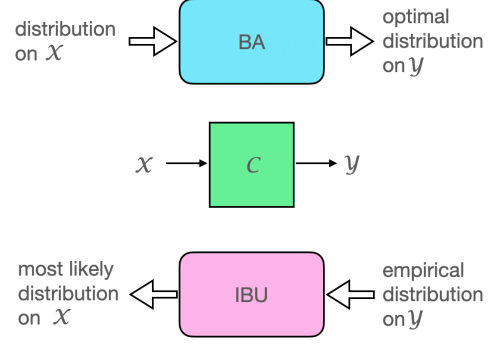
distribution on $\mathcal{X}$

BA

optimal distribution on $\mathcal{Y}$

$\mathcal{X}$

$\mathcal{C}$

$\mathcal{Y}$

most likely distribution on $\mathcal{X}$

IBU

empirical distribution on $\mathcal{Y}$